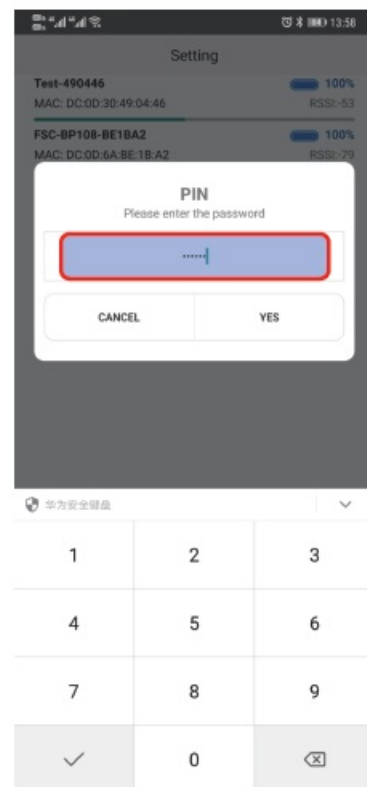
13:56

Setting

Test-490446
100%
MAC: DC:0D:30:49:04:46
RSSI:-53

FSC-BP108-BE1BA2
100%
MAC: DC:0D:6A:BE:1B:A2
RSSI:-79

PIN
Please enter the password

······

CANCEL
YES

华为安全键盘

1
2
3
4
5
6
7
8
9
0